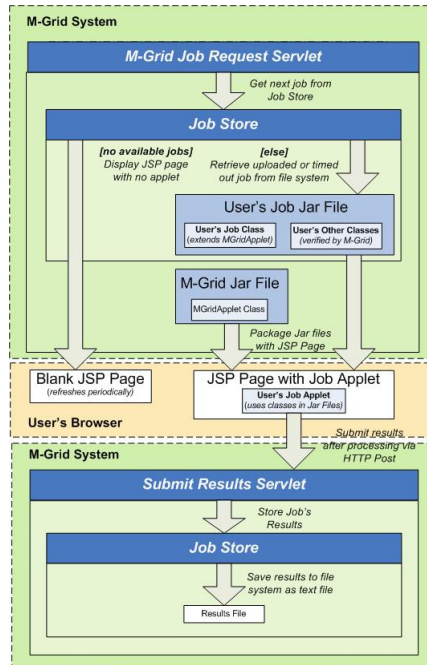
M-Grid System

M-Grid Job Request Servlet

Get next job from Job Store

Job Store

[no available jobs] Display JSP page with no applet

[else] Retrieve uploaded or timed out job from file system

User's Job Jar File

User's Job Class (extends MGridApplet)

User's Other Classes (verified by M-Grid)

M-Grid Jar File

MGridApplet Class

Package Jar files with JSP Page

Blank JSP Page (refreshes periodically)

JSP Page with Job Applet

User's Job Applet (uses classes in Jar Files)

User's Browser

Submit results after processing via HTTP Post

M-Grid System

Submit Results Servlet

Store Job's Results

Job Store

Save results to file system as text file

Results File